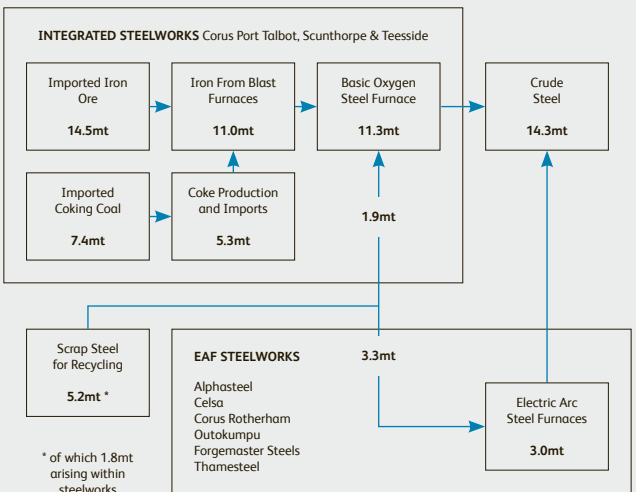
INTEGRATED STEELWORKS Corus Port Talbot, Scunthorpe & Teesside

Imported Iron Ore

14.5mt

Iron From Blast Furnaces

11.0mt

Basic Oxygen Steel Furnace

11.3mt

Crude Steel

14.3mt

Imported Coking Coal

7.4mt

Coke Production and Imports

5.3mt

1.9mt

Scrap Steel for Recycling

5.2mt *

EAF STEELWORKS

3.3mt

Alphasteel
Celsa
Corus Rotherham
Outokumpu
Forgemaster Steels
Thamesteel

Electric Arc Steel Furnaces

3.0mt

* of which 1.8mt arising within steelworks